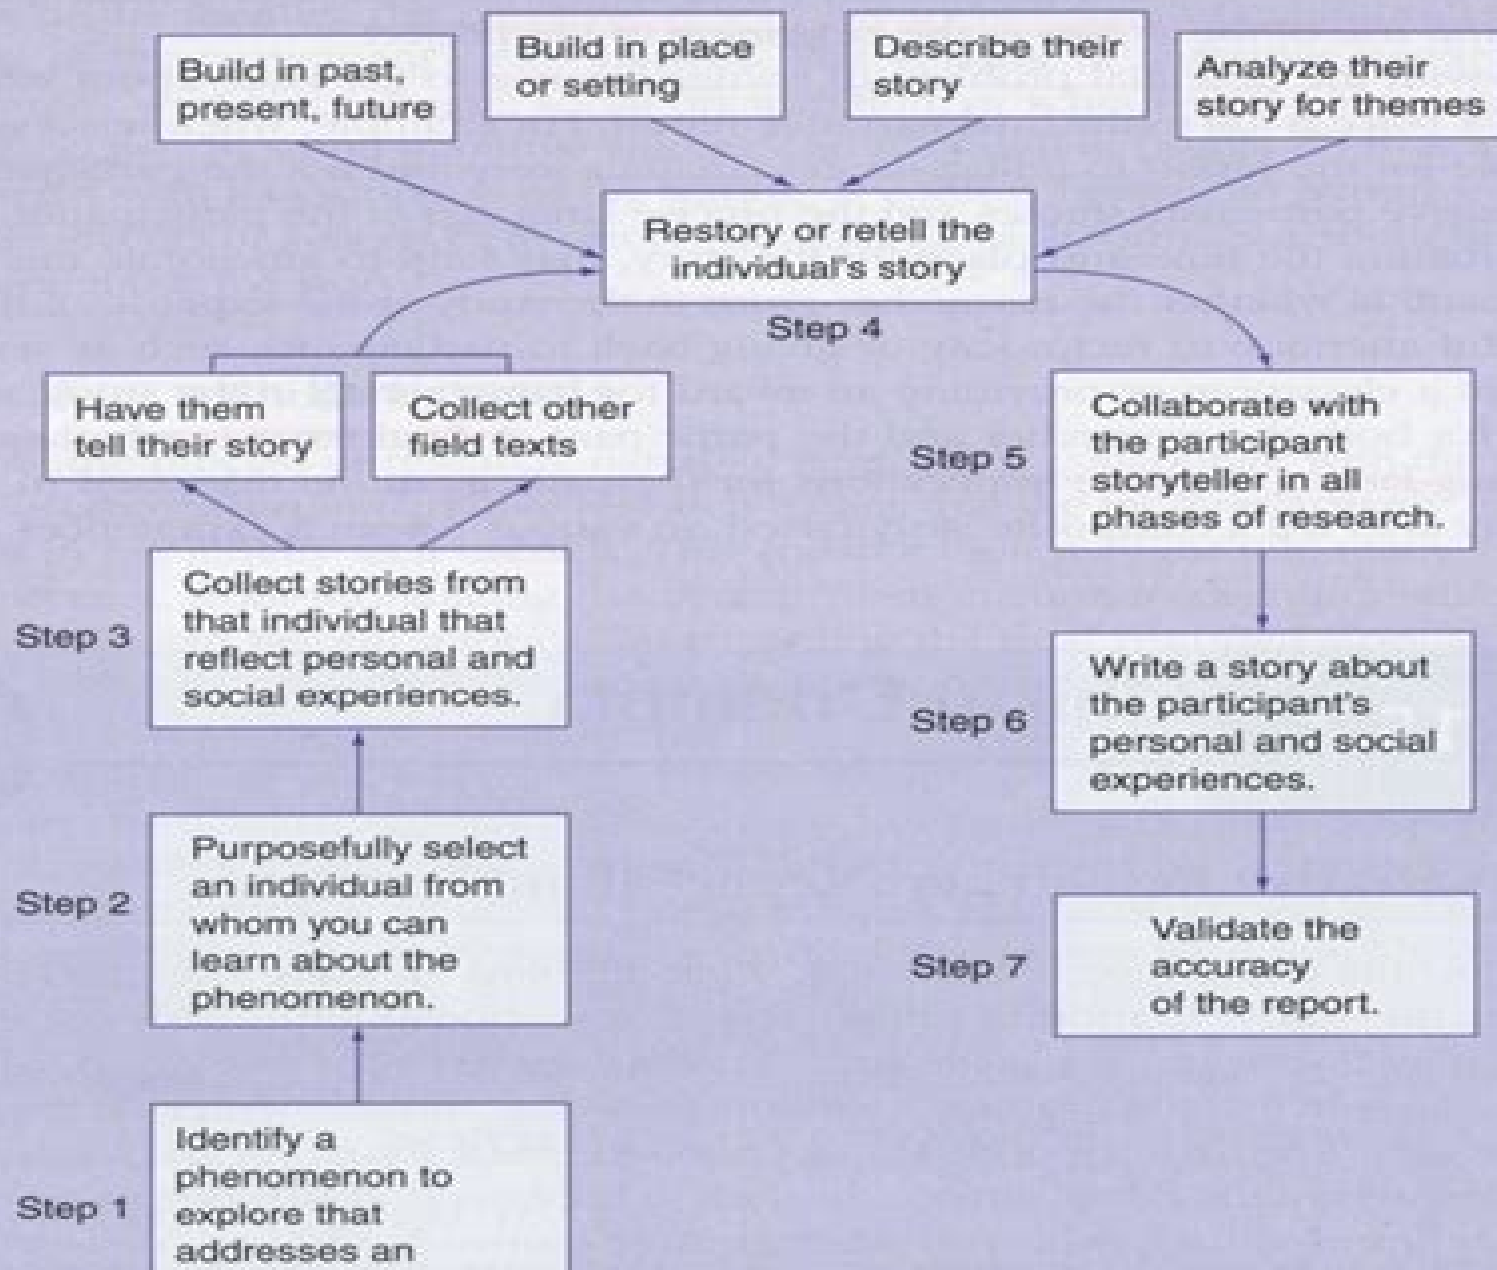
Build in past, present, future

Build in place or setting

Describe their story

Analyze their story for themes

Restory or retell the individual's story

Step 4

Have them tell their story

Collect other field texts

Step 5

Collaborate with the participant storyteller in all phases of research.

Step 3

Collect stories from that individual that reflect personal and social experiences.

Step 6

Write a story about the participant's personal and social experiences.

Step 2

Purposefully select an individual from whom you can learn about the phenomenon.

Step 7

Validate the accuracy of the report.

Step 1

Identify a phenomenon to explore that addresses an